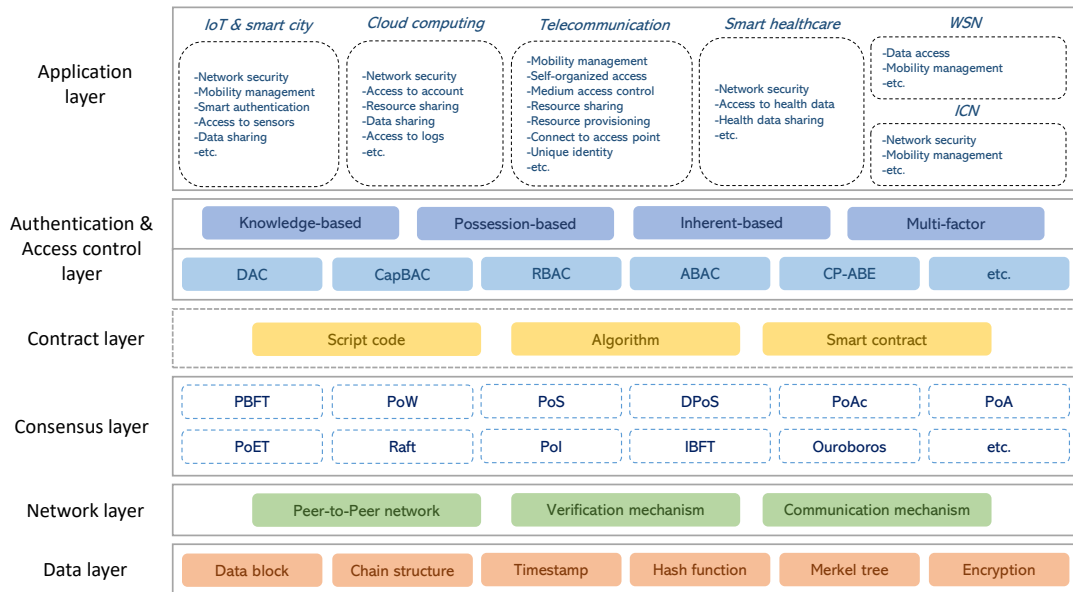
Application layer

IoT & smart city
-Network security
-Mobility management
-Smart authentication
-Access to sensors
-Data sharing
-etc.

Cloud computing
-Network security
-Access to account
-Resource sharing
-Data sharing
-Access to logs
-etc.

Telecommunication
-Mobility management
-Self-organized access
-Medium access control
-Resource sharing
-Resource provisioning
-Connect to access point
-Unique identity
-etc.

Smart healthcare
-Network security
-Access to health data
-Health data sharing
-etc.

WSN
-Data access
-Mobility management
-etc.

ICN
-Network security
-Mobility management
-etc.

Authentication & Access control layer

Knowledge-based | Possession-based | Inherent-based | Multi-factor

DAC | CapBAC | RBAC | ABAC | CP-ABE | etc.

Contract layer

Script code | Algorithm | Smart contract

Consensus layer

| PBFT | PoW | PoS | DPoS | PoAc | PoA |
|---|---|---|---|---|---|
| PoET | Raft | PoI | IBFT | Ouroboros | etc. |

Network layer

Peer-to-Peer network | Verification mechanism | Communication mechanism

Data layer

Data block | Chain structure | Timestamp | Hash function | Merkel tree | Encryption